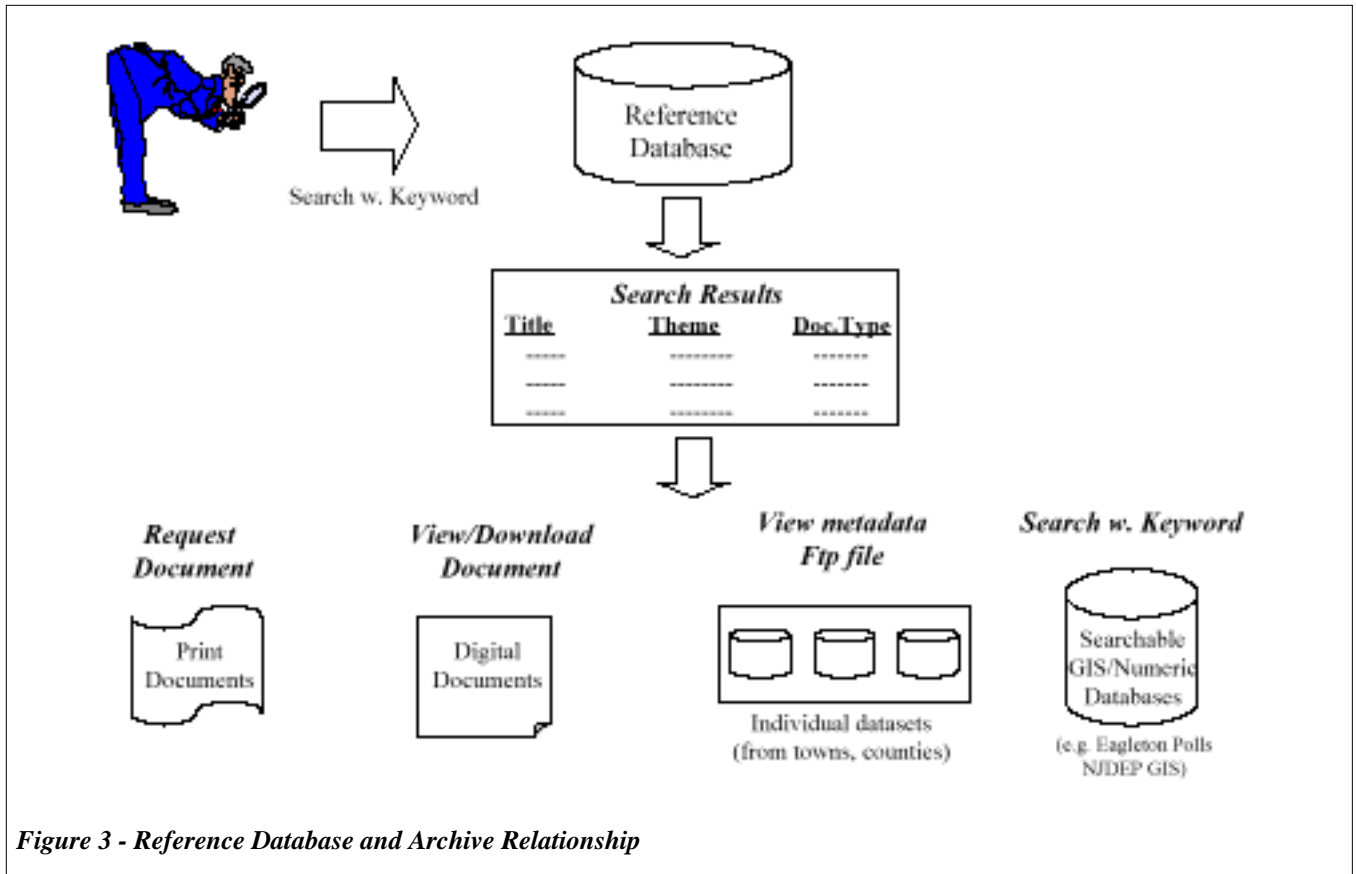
Search w. Keyword

Reference Database

**Search Results**

| Title | Theme | Doc.Type |
|---|---|---|
| ----- | -------- | ------- |
| ----- | -------- | ------- |
| ----- | -------- | ------- |

**Request Document**

Print Documents

**View/Download Document**

Digital Documents

**View metadata Ftp file**

Individual datasets (from towns, counties)

**Search w. Keyword**

Searchable GIS/Numeric Databases

(e.g. Eagleton Polls NJDEP GIS)

*Figure 3 - Reference Database and Archive Relationship*